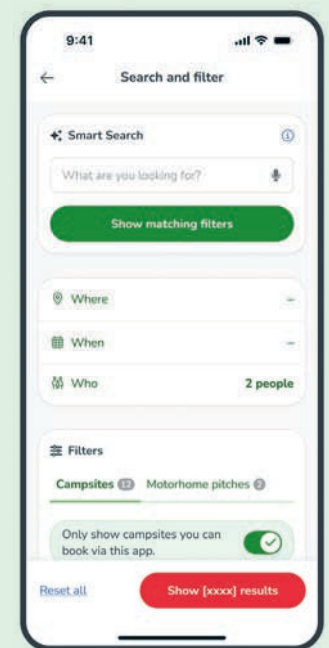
9:41

Search and filter

Smart Search

What are you looking for?

Show matching filters

Where –

When –

Who 2 people

Filters

Campsites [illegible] Motorhome pitches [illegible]

Only show campsites you can book via this app.

Reset all

Show [xxxx] results